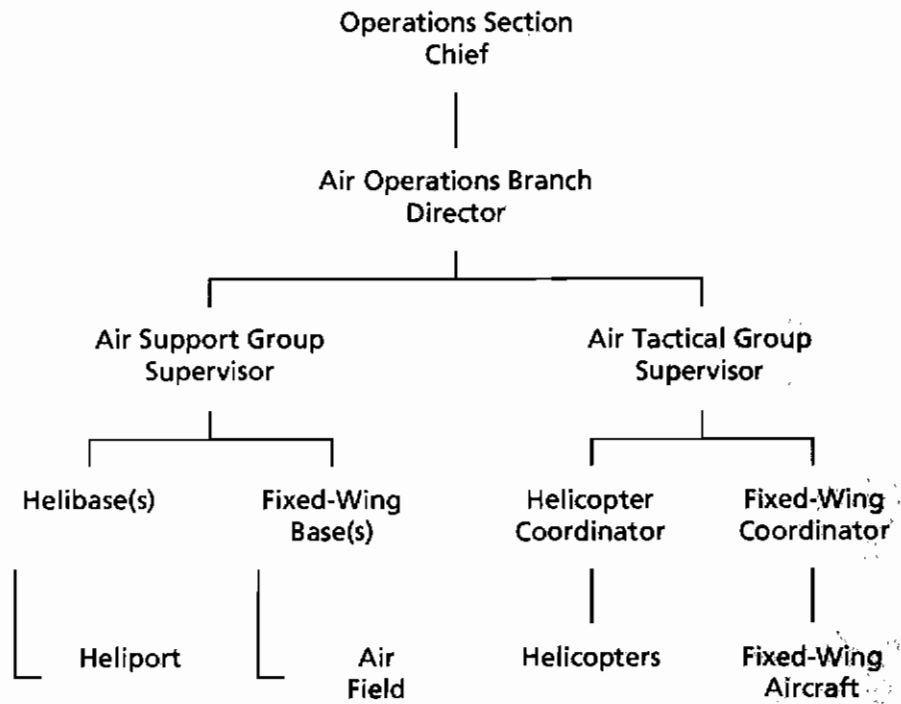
Operations Section Chief

Air Operations Branch Director

Air Support Group Supervisor

Air Tactical Group Supervisor

Helibase(s)

Fixed-Wing Base(s)

Helicopter Coordinator

Fixed-Wing Coordinator

Heliport

Air Field

Helicopters

Fixed-Wing Aircraft